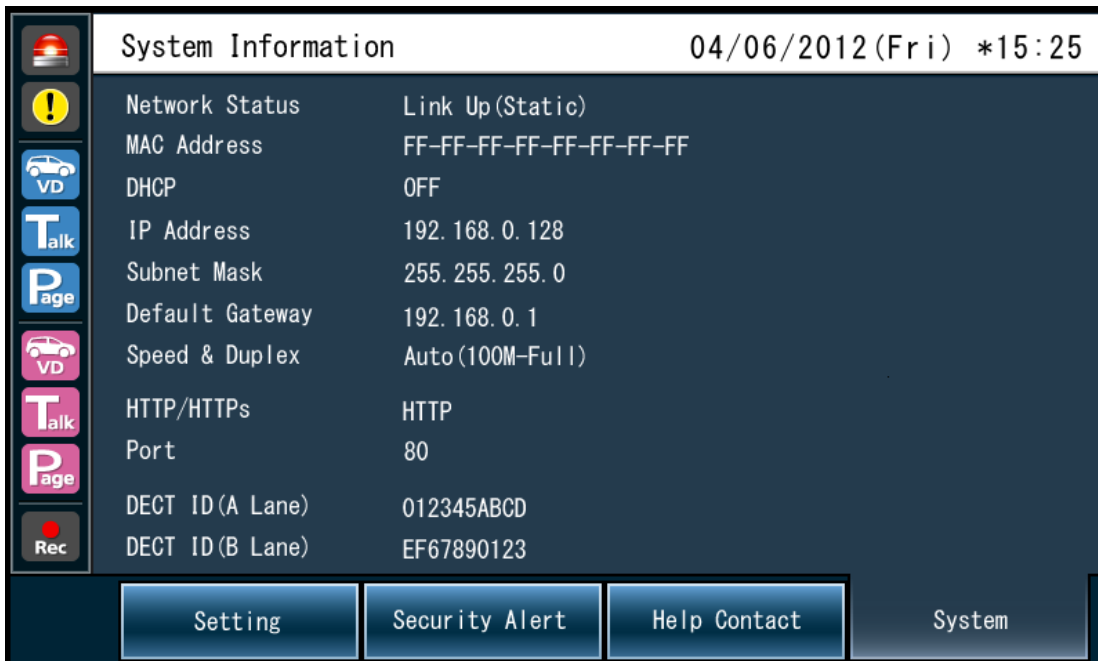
!

VD

Talk

Page

VD

Talk

Page

Rec

System Information 04/06/2012(Fri) *15:25

| | |
|---|---|
| Network Status | Link Up(Static) |
| MAC Address | FF-FF-FF-FF-FF-FF-FF-FF |
| DHCP | OFF |
| IP Address | 192.168.0.128 |
| Subnet Mask | 255.255.255.0 |
| Default Gateway | 192.168.0.1 |
| Speed & Duplex | Auto(100M-Full) |
| HTTP/HTTPs | HTTP |
| Port | 80 |
| DECT ID(A Lane) | 012345ABCD |
| DECT ID(B Lane) | EF67890123 |

Setting Security Alert Help Contact System